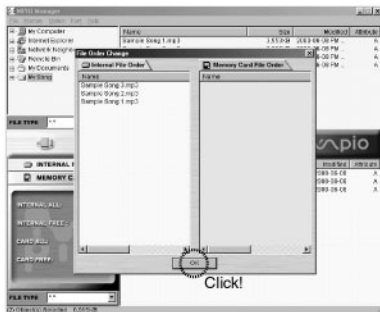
MPIO Manager
File Transfer Option Font Help
My Computer
Internet Explorer
Network Neighborhood
Recycle Bin
My Documents
MySong
Name
Size
Modified
Attribute
Sample Song 1.mp3
File Order Change
Internal File Order
Memory Card File Order
Name
Name
Sample Song 2.mp3
Sample Song 3.mp3
Sample Song 1.mp3
FILE TYPE
INTERNAL
MEMORY C
INTERNAL ALL:
INTERNAL FREE:
CARD ALL:
CARD FREE:
pio
Modified
Attribute
OK
Click!
FILE TYPE